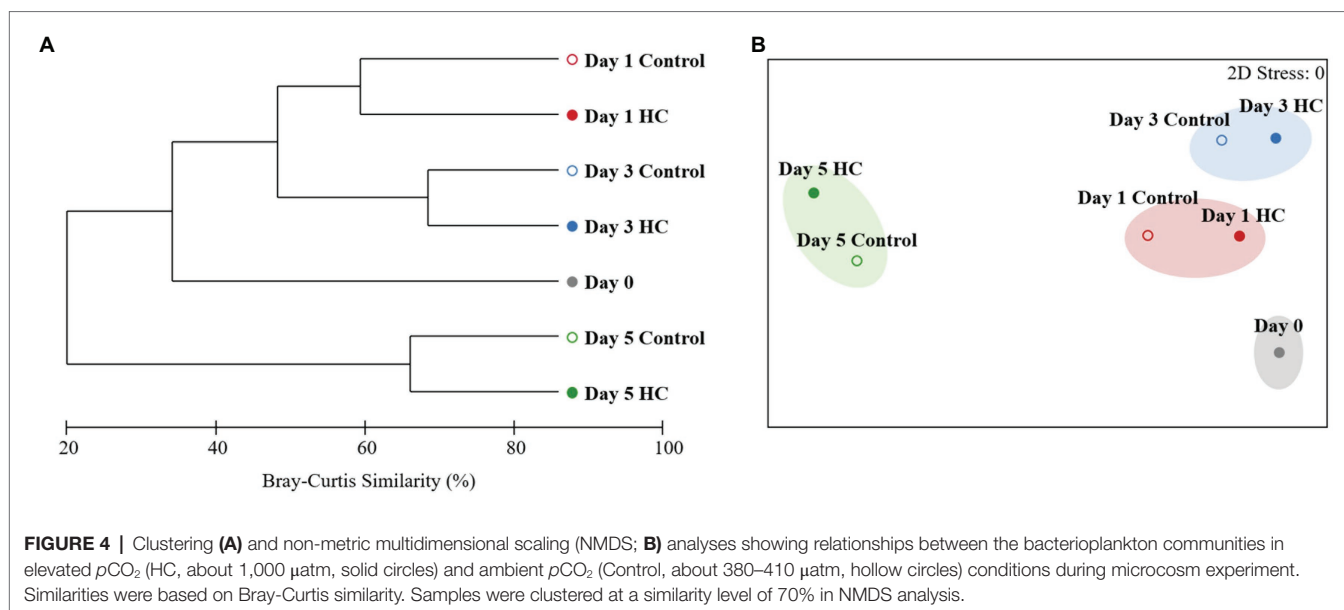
A

Day 1 Control
Day 1 HC
Day 3 Control
Day 3 HC
Day 0
Day 5 Control
Day 5 HC

20 40 60 80 100
Bray-Curtis Similarity (%)

B

2D Stress: 0

Day 3 HC
Day 3 Control
Day 5 HC
Day 1 Control
Day 1 HC
Day 5 Control
Day 0

FIGURE 4 | Clustering (A) and non-metric multidimensional scaling (NMDS; B) analyses showing relationships between the bacterioplankton communities in elevated $pCO_2$ (HC, about 1,000 μatm, solid circles) and ambient $pCO_2$ (Control, about 380–410 μatm, hollow circles) conditions during microcosm experiment. Similarities were based on Bray-Curtis similarity. Samples were clustered at a similarity level of 70% in NMDS analysis.